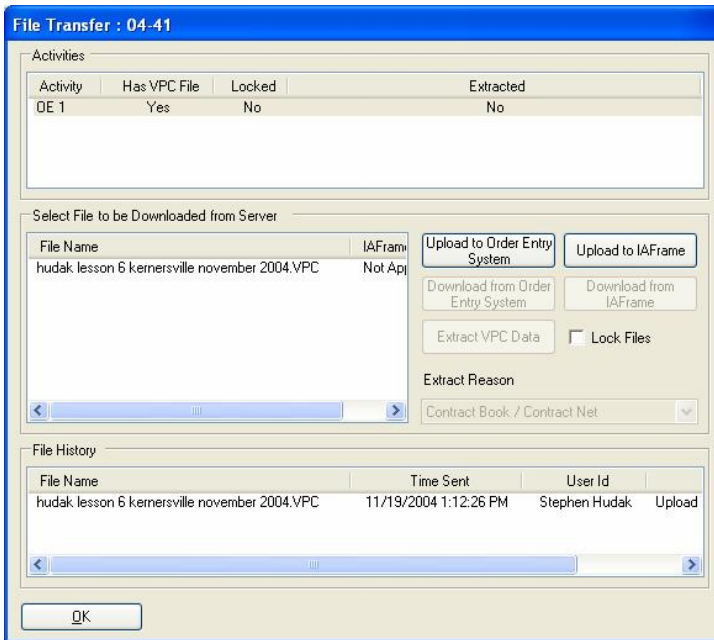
File Transfer : 04-41

Activities

| Activity | Has VPC File | Locked | Extracted |
|---|---|---|---|
| OE 1 | Yes | No | No |

Select File to be Downloaded from Server

| File Name | IAFram |
|---|---|
| hudak lesson 6 kernersville november 2004.VPC | Not App |

Upload to Order Entry System

Upload to IAFrame

Download from Order Entry System

Download from IAFrame

Extract VPC Data

Lock Files

Extract Reason

Contract Book / Contract Net

File History

| File Name | Time Sent | User Id | |
|---|---|---|---|
| hudak lesson 6 kernersville november 2004.VPC | 11/19/2004 1:12:26 PM | Stephen Hudak | Upload |

OK